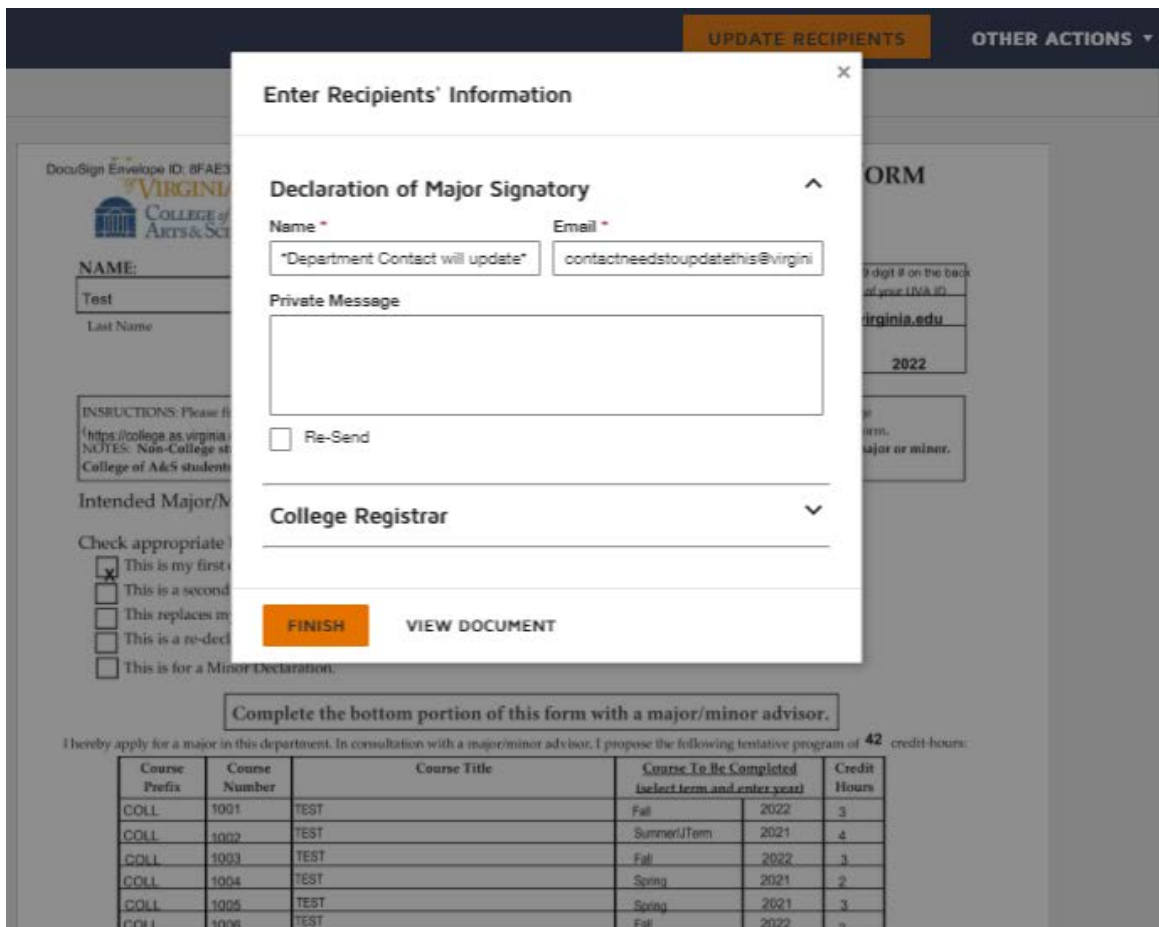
UPDATE RECIPIENTS OTHER ACTIONS ▾

Enter Recipients' Information ×

Declaration of Major Signatory ^

Name * Email *

*Department Contact will update* contactneedstoupdatethis@virgini

Private Message

Re-Send

College Registrar ˅

FINISH VIEW DOCUMENT

DocuSign Envelope ID: 8FAE3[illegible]

VIRGINIA

COLLEGE of ARTS & SCI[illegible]

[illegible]ORM

NAME:

Test

Last Name

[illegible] digit # on the back of your UVA ID.

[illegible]irginia.edu

2022

INSTRUCTIONS: Please f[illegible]
(https://college.as.virginia.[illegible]
NOTES: Non-College st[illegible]
College of A&S students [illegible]

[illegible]e
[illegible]orm.
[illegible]ajor or minor.

Intended Major/M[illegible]

Check appropriate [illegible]

This is my first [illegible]
This is a second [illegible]
This replaces m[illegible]
This is a re-decl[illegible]
This is for a Minor Declaration.

Complete the bottom portion of this form with a major/minor advisor.

I hereby apply for a major in this department. In consultation with a major/minor advisor, I propose the following tentative program of 42 credit-hours:

| Course Prefix | Course Number | Course Title | Course To Be Completed (select term and enter year) | | Credit Hours |
|---|---|---|---|---|---|
| COLL | 1001 | TEST | Fall | 2022 | 3 |
| COLL | 1002 | TEST | Summer/JTerm | 2021 | 4 |
| COLL | 1003 | TEST | Fall | 2022 | 3 |
| COLL | 1004 | TEST | Spring | 2021 | 2 |
| COLL | 1005 | TEST | Spring | 2021 | 3 |
| COLL | 1006 | TEST | Fall | 2022 | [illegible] |